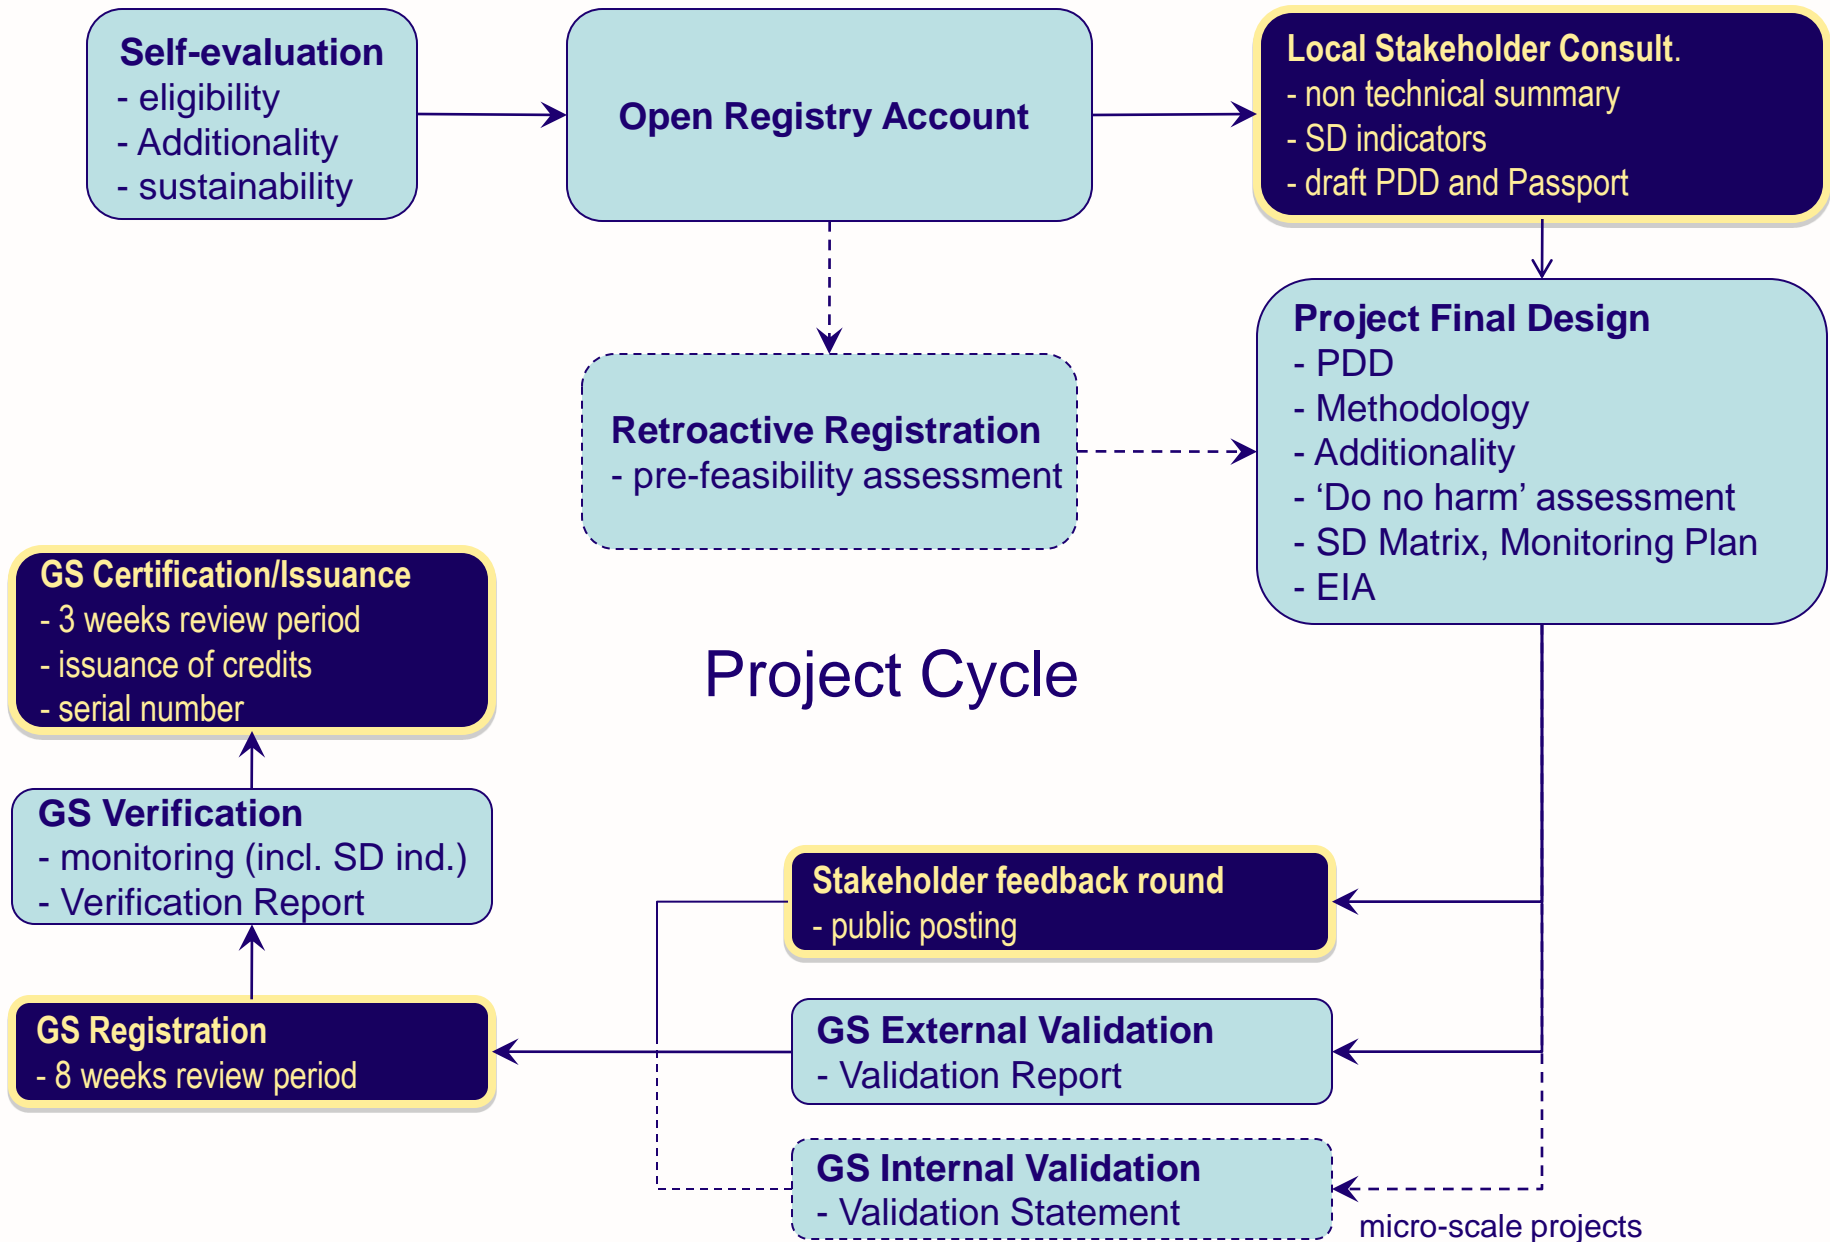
Self-evaluation
- eligibility
- Additionality
- sustainability

Open Registry Account

Local Stakeholder Consult.
- non technical summary
- SD indicators
- draft PDD and Passport

Retroactive Registration
- pre-feasibility assessment

Project Final Design
- PDD
- Methodology
- Additionality
- ‘Do no harm’ assessment
- SD Matrix, Monitoring Plan
- EIA

GS Certification/Issuance
- 3 weeks review period
- issuance of credits
- serial number

Project Cycle

GS Verification
- monitoring (incl. SD ind.)
- Verification Report

Stakeholder feedback round
- public posting

GS Registration
- 8 weeks review period

GS External Validation
- Validation Report

GS Internal Validation
- Validation Statement

micro-scale projects